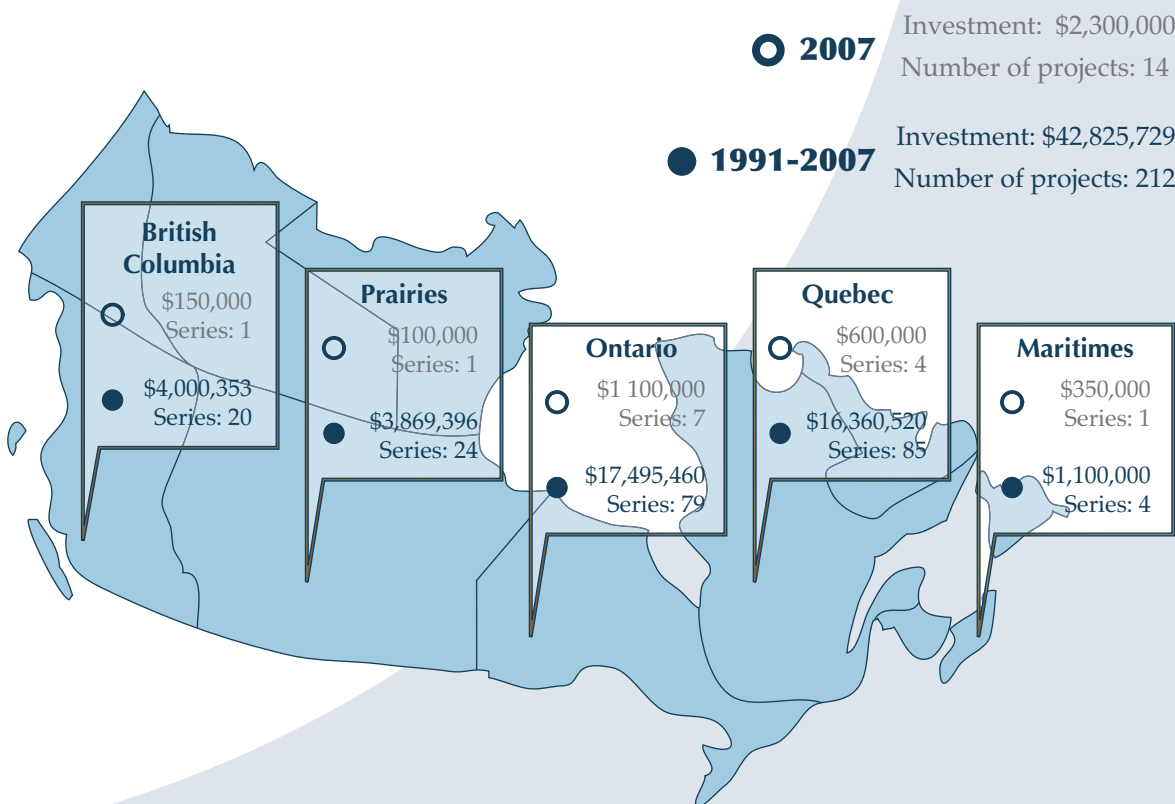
2007
Investment: $2,300,000
Number of projects: 14

1991-2007
Investment: $42,825,729
Number of projects: 212

British Columbia
$150,000
Series: 1
$4,000,353
Series: 20

Prairies
$100,000
Series: 1
$3,869,396
Series: 24

Ontario
$1 100,000
Series: 7
$17,495,460
Series: 79

Quebec
$600,000
Series: 4
$16,360,520
Series: 85

Maritimes
$350,000
Series: 1
$1,100,000
Series: 4